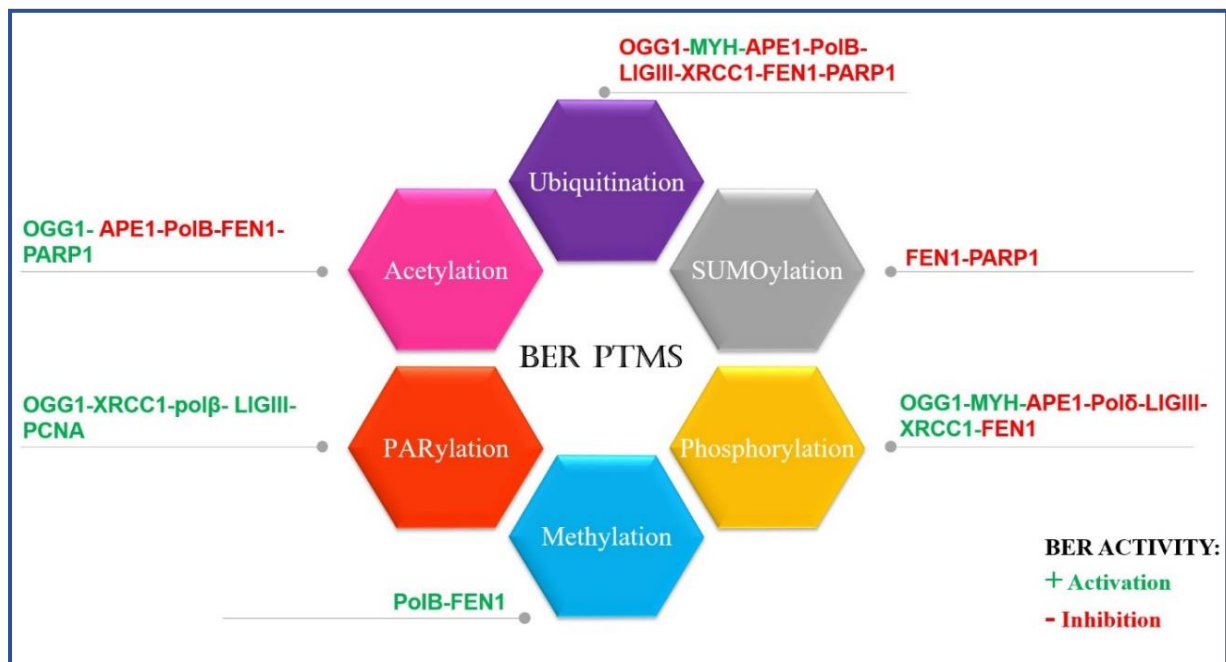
OGG1-MYH-APE1-PolB-LIGIII-XRCC1-FEN1-PARP1

Ubiquitination

OGG1- APE1-PolB-FEN1-PARP1

Acetylation

SUMOylation

FEN1-PARP1

BER PTMS

OGG1-XRCC1-polβ- LIGIII-PCNA

PARylation

Phosphorylation

OGG1-MYH-APE1-Polδ-LIGIII-XRCC1-FEN1

Methylation

PolB-FEN1

BER ACTIVITY:
+ Activation
- Inhibition